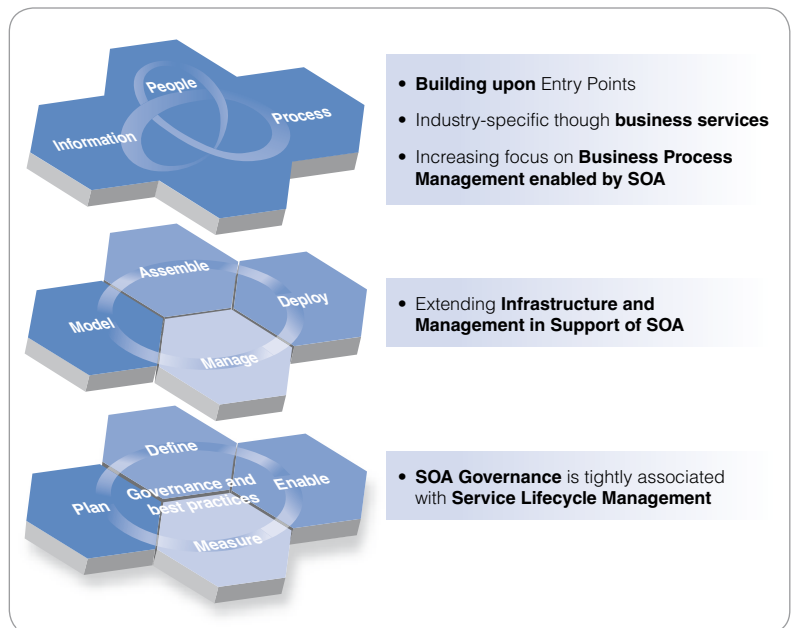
People

Information

Process

• **Building upon** Entry Points

• Industry-specific though **business services**

• Increasing focus on **Business Process Management enabled by SOA**

Assemble

Model

Deploy

Manage

• Extending **Infrastructure and Management in Support of SOA**

Define

Plan

Governance and best practices

Enable

Measure

• **SOA Governance** is tightly associated with **Service Lifecycle Management**